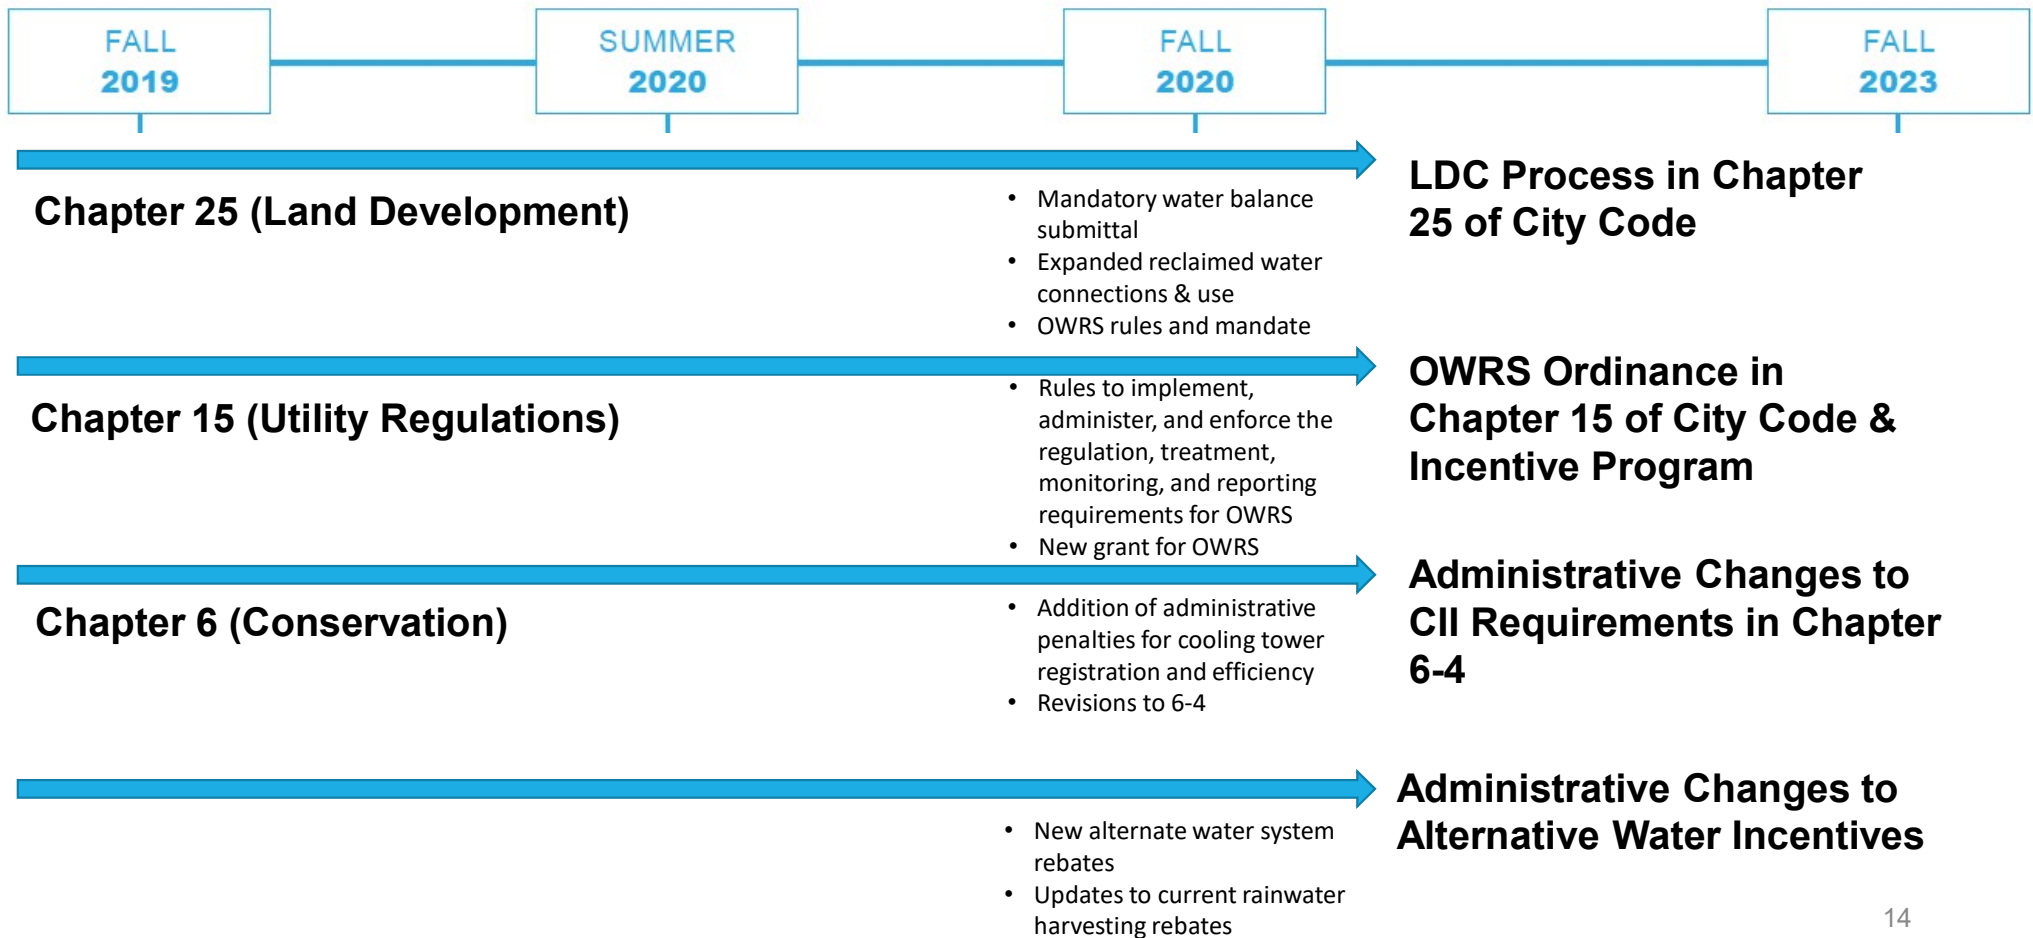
FALL
2019

SUMMER
2020

FALL
2020

FALL
2023

Chapter 25 (Land Development)

- Mandatory water balance submittal
- Expanded reclaimed water connections & use
- OWRS rules and mandate

LDC Process in Chapter 25 of City Code

Chapter 15 (Utility Regulations)

- Rules to implement, administer, and enforce the regulation, treatment, monitoring, and reporting requirements for OWRS
- New grant for OWRS

OWRS Ordinance in Chapter 15 of City Code & Incentive Program

Chapter 6 (Conservation)

- Addition of administrative penalties for cooling tower registration and efficiency
- Revisions to 6-4

Administrative Changes to CII Requirements in Chapter 6-4

- New alternate water system rebates
- Updates to current rainwater harvesting rebates

Administrative Changes to Alternative Water Incentives

14